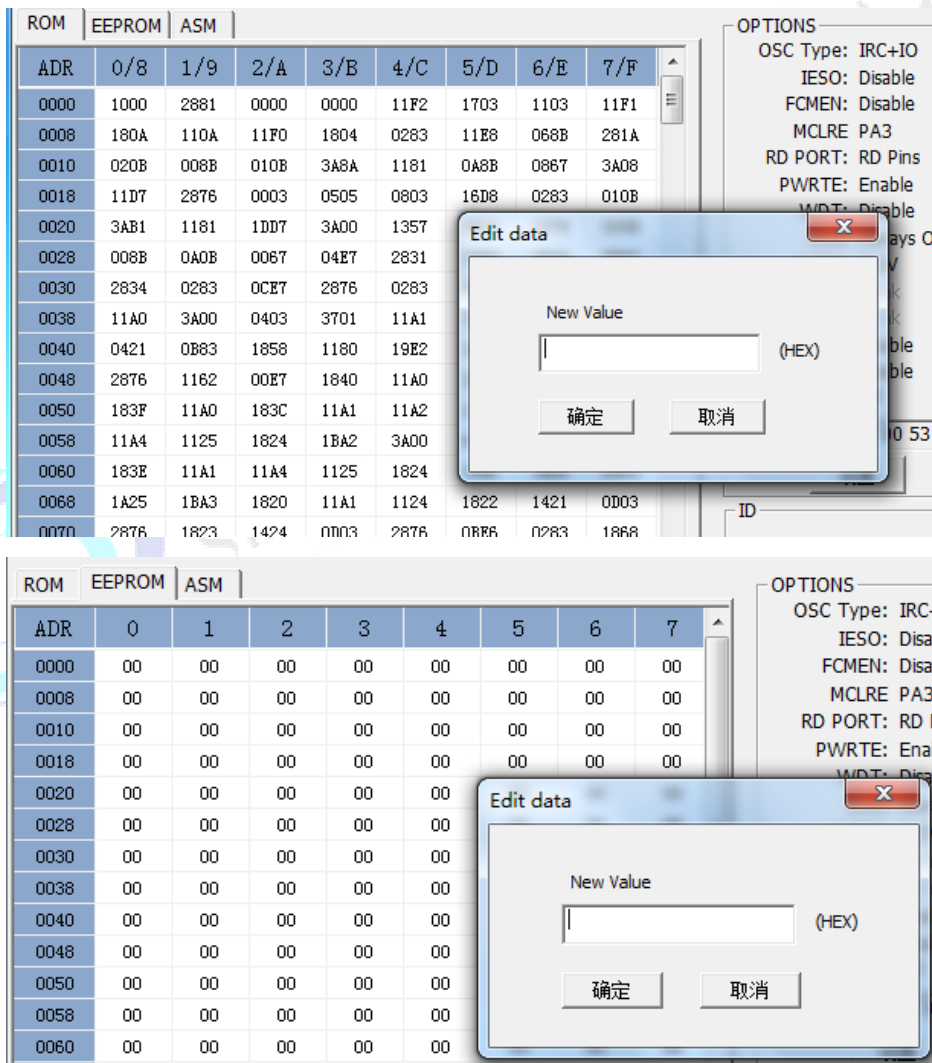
ROM EEPROM ASM

| ADR | 0/8 | 1/9 | 2/A | 3/B | 4/C | 5/D | 6/E | 7/F |
|---|---|---|---|---|---|---|---|---|
| 0000 | 1000 | 2881 | 0000 | 0000 | 11F2 | 1703 | 1103 | 11F1 |
| 0008 | 180A | 110A | 11F0 | 1804 | 0283 | 11E8 | 068B | 281A |
| 0010 | 020B | 008B | 010B | 3A8A | 1181 | 0A8B | 0867 | 3A08 |
| 0018 | 11D7 | 2876 | 0003 | 0505 | 0803 | 16D8 | 0283 | 010B |
| 0020 | 3AB1 | 1181 | 1DD7 | 3A00 | 1357 | | | |
| 0028 | 008B | 0A0B | 0067 | 04E7 | 2831 | | | |
| 0030 | 2834 | 0283 | 0CE7 | 2876 | 0283 | | | |
| 0038 | 11A0 | 3A00 | 0403 | 3701 | 11A1 | | | |
| 0040 | 0421 | 0B83 | 1858 | 1180 | 19E2 | | | |
| 0048 | 2876 | 1162 | 00E7 | 1840 | 11A0 | | | |
| 0050 | 183F | 11A0 | 183C | 11A1 | 11A2 | | | |
| 0058 | 11A4 | 1125 | 1824 | 1BA2 | 3A00 | | | |
| 0060 | 183E | 11A1 | 11A4 | 1125 | 1824 | | | |
| 0068 | 1A25 | 1BA3 | 1820 | 11A1 | 1124 | 1822 | 1421 | 0D03 |
| 0070 | 2876 | 1823 | 1424 | 0D03 | 2876 | 0BE6 | 0283 | 1868 |

OPTIONS
OSC Type: IRC+IO
IESO: Disable
FCMEN: Disable
MCLRE PA3
RD PORT: RD Pins
PWRTE: Enable
WDT: Disable
ays O
V
k
k
ble
ble
0 53
ID

Edit data
New Value
(HEX)
确定 取消

ROM EEPROM ASM

| ADR | 0 | 1 | 2 | 3 | 4 | 5 | 6 | 7 |
|---|---|---|---|---|---|---|---|---|
| 0000 | 00 | 00 | 00 | 00 | 00 | 00 | 00 | 00 |
| 0008 | 00 | 00 | 00 | 00 | 00 | 00 | 00 | 00 |
| 0010 | 00 | 00 | 00 | 00 | 00 | 00 | 00 | 00 |
| 0018 | 00 | 00 | 00 | 00 | 00 | 00 | 00 | 00 |
| 0020 | 00 | 00 | 00 | 00 | 00 | | | |
| 0028 | 00 | 00 | 00 | 00 | 00 | | | |
| 0030 | 00 | 00 | 00 | 00 | 00 | | | |
| 0038 | 00 | 00 | 00 | 00 | 00 | | | |
| 0040 | 00 | 00 | 00 | 00 | 00 | | | |
| 0048 | 00 | 00 | 00 | 00 | 00 | | | |
| 0050 | 00 | 00 | 00 | 00 | 00 | | | |
| 0058 | 00 | 00 | 00 | 00 | 00 | | | |
| 0060 | 00 | 00 | 00 | 00 | 00 | | | |

OPTIONS
OSC Type: IRC-
IESO: Disa
FCMEN: Disa
MCLRE PA3
RD PORT: RD
PWRTE: Ena
WDT: Disa

Edit data
New Value
(HEX)
确定 取消